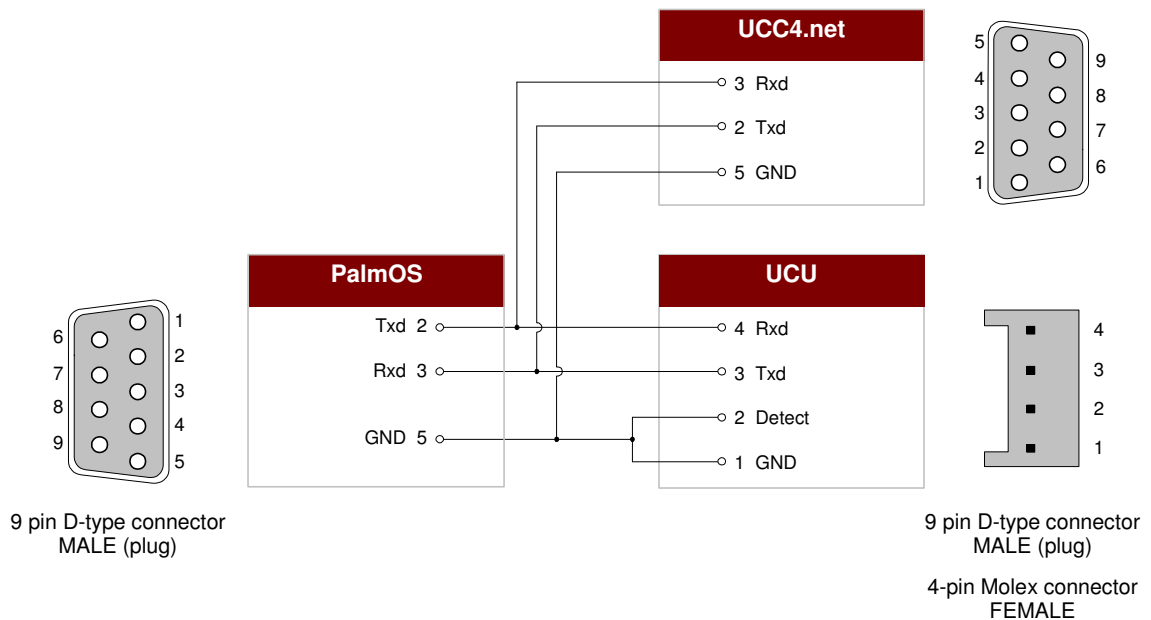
UCC4.net

3 Rxd
2 Txd
5 GND

5 4 3 2 1
9 8 7 6

PalmOS

Txd 2
Rxd 3
GND 5

UCU

4 Rxd
3 Txd
2 Detect
1 GND

6 7 8 9
1 2 3 4 5

4 3 2 1

9 pin D-type connector
MALE (plug)

9 pin D-type connector
MALE (plug)

4-pin Molex connector
FEMALE